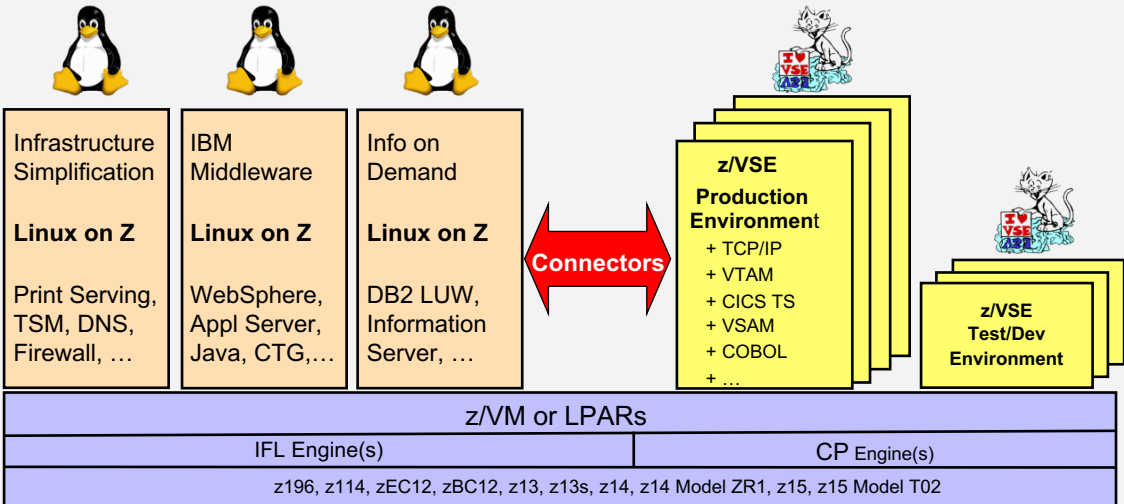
Infrastructure Simplification

**Linux on Z**

Print Serving, TSM, DNS, Firewall, …

IBM Middleware

**Linux on Z**

WebSphere, Appl Server, Java, CTG,…

Info on Demand

**Linux on Z**

DB2 LUW, Information Server, …

Connectors

I ♥ VSE

z/VSE
Production Environment
+ TCP/IP
+ VTAM
+ CICS TS
+ VSAM
+ COBOL
+ …

I ♥ VSE

z/VSE
Test/Dev Environment

z/VM or LPARs

| IFL Engine(s) | CP Engine(s) |
|---|---|

z196, z114, zEC12, zBC12, z13, z13s, z14, z14 Model ZR1, z15, z15 Model T02